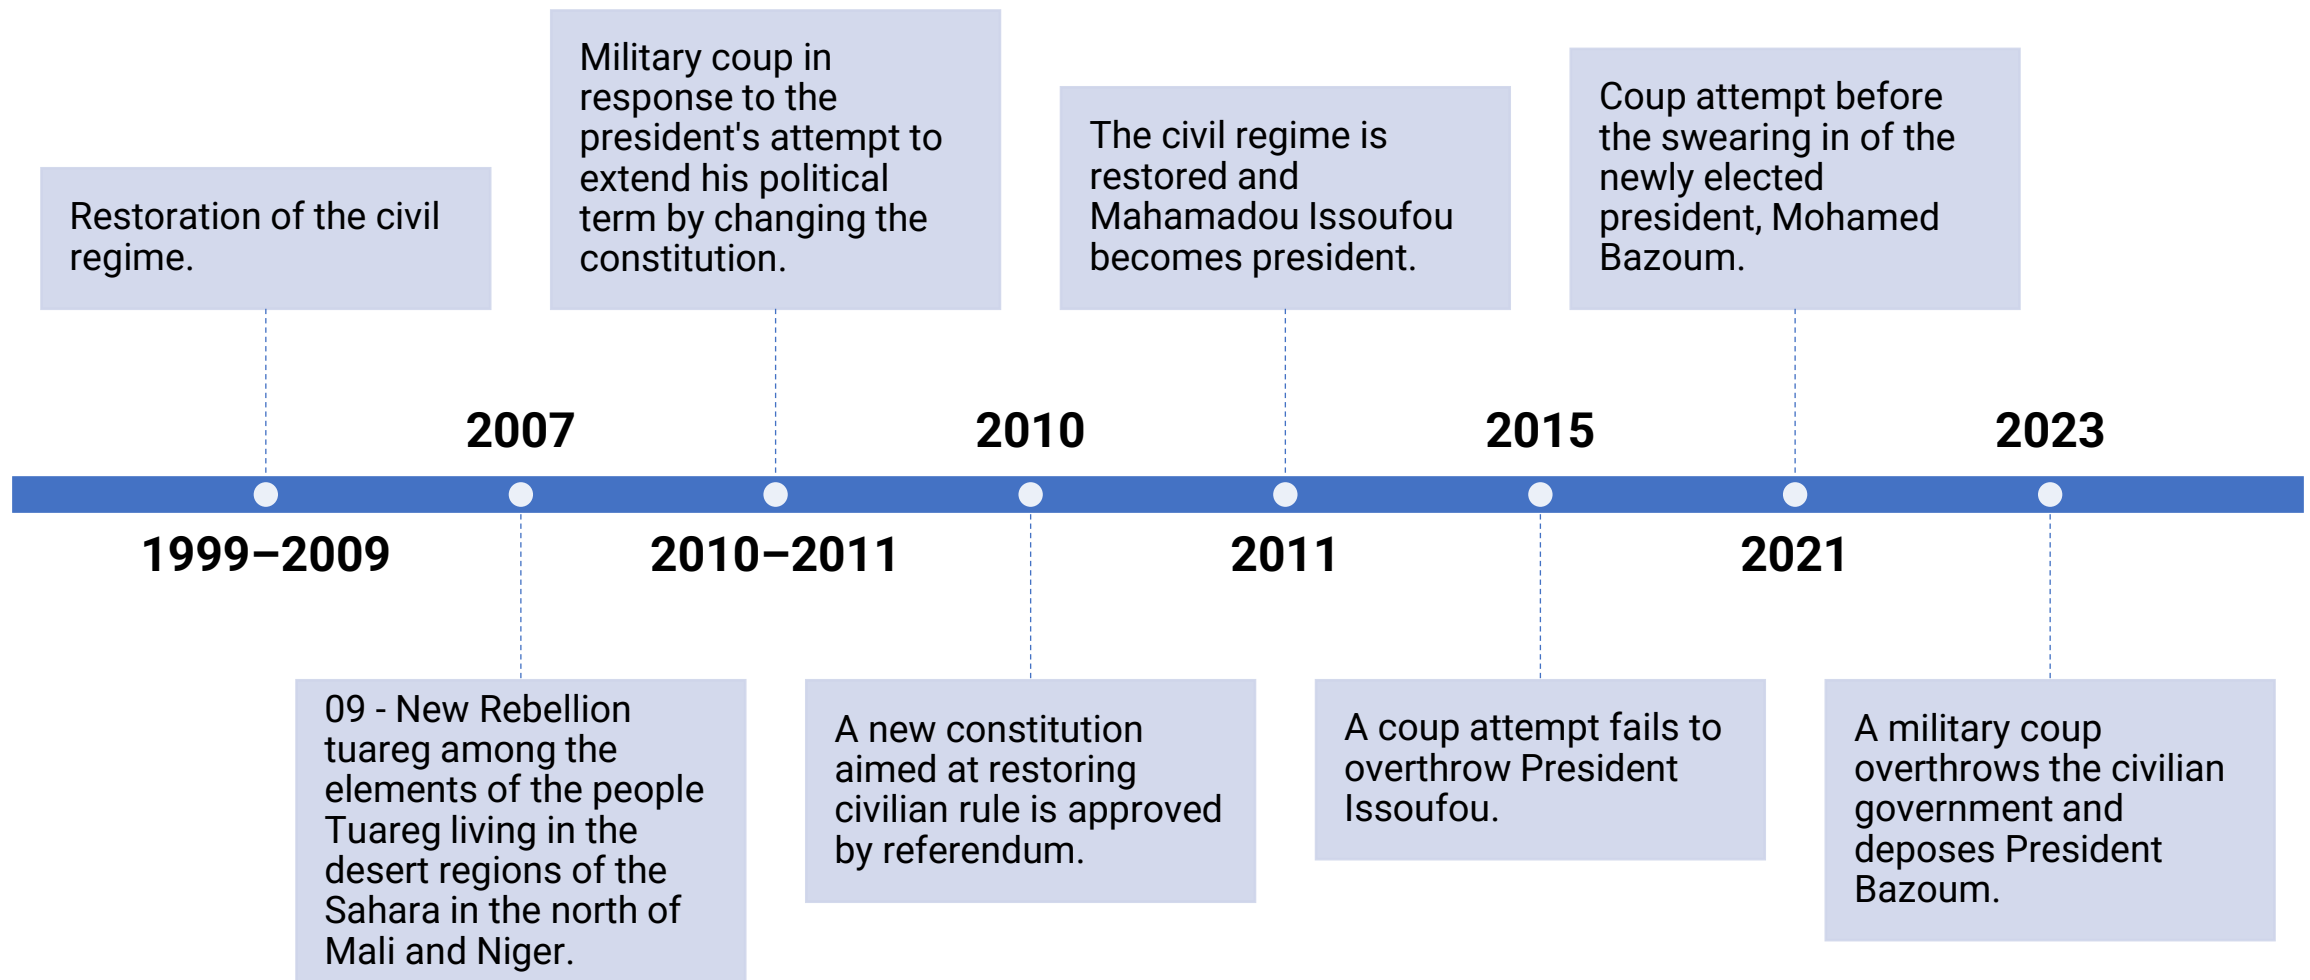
1999–2009

Restoration of the civil regime.

2007

09 - New Rebellion tuareg among the elements of the people Tuareg living in the desert regions of the Sahara in the north of Mali and Niger.

2010–2011

Military coup in response to the president's attempt to extend his political term by changing the constitution.

2010

A new constitution aimed at restoring civilian rule is approved by referendum.

2011

The civil regime is restored and Mahamadou Issoufou becomes president.

2015

A coup attempt fails to overthrow President Issoufou.

2021

Coup attempt before the swearing in of the newly elected president, Mohamed Bazoum.

2023

A military coup overthrows the civilian government and deposes President Bazoum.